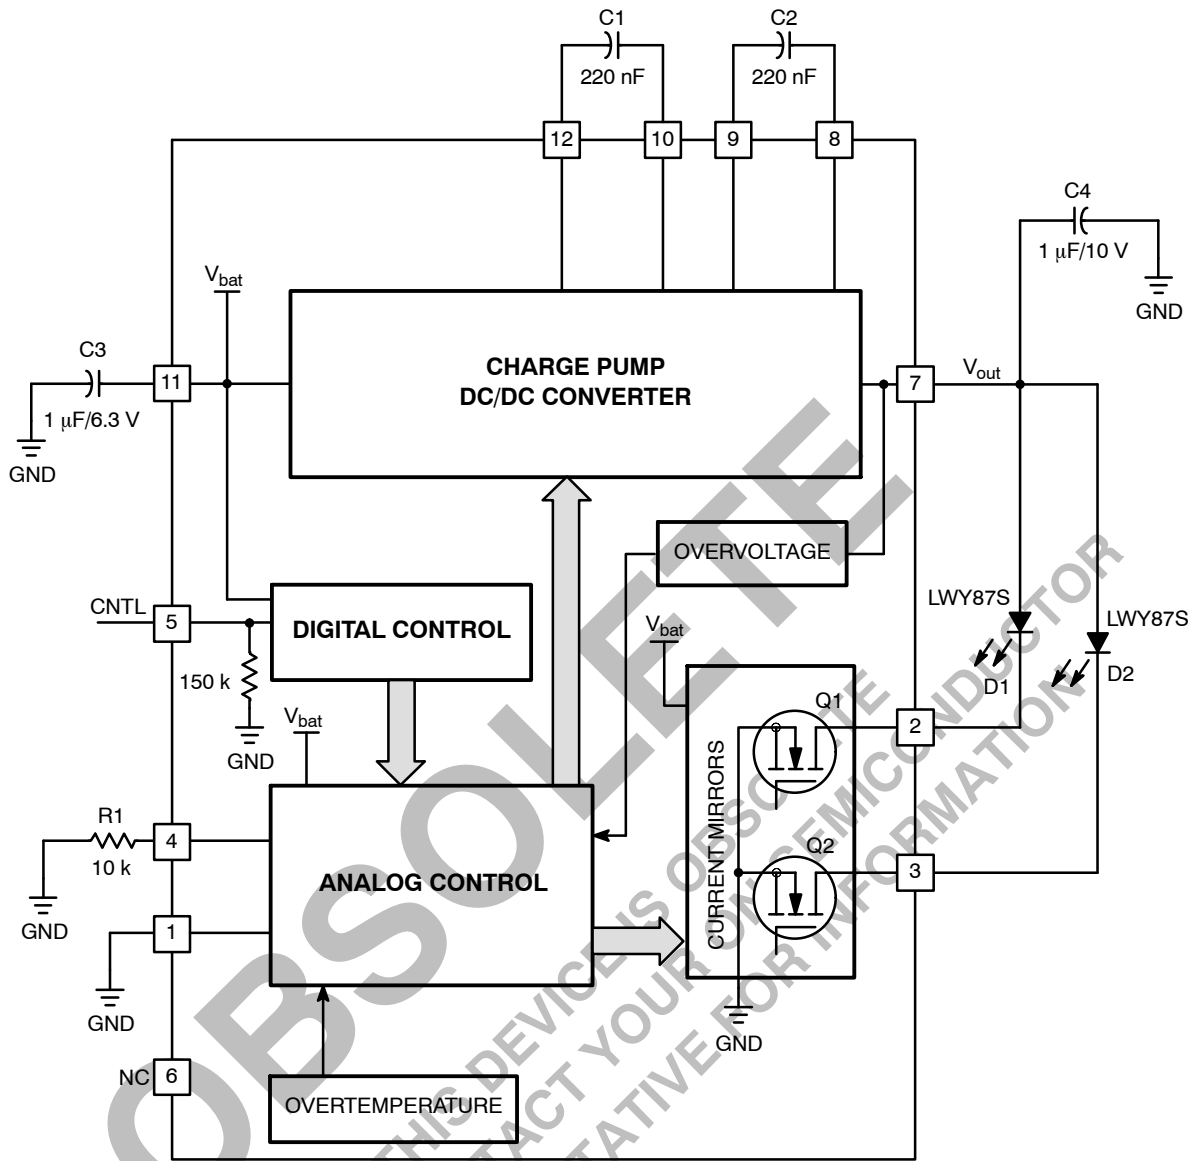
C1
220 nF

C2
220 nF

12 10 9 8

C4
$1\ \mu F/10\ V$

GND

$V_{bat}$

C3
11
$1\ \mu F/6.3\ V$
GND

CHARGE PUMP
DC/DC CONVERTER

7 $V_{out}$

OVERVOLTAGE

CNTL 5

DIGITAL CONTROL

LWY87S
LWY87S

150 k
GND

$V_{bat}$

$V_{bat}$

D1
D2

Q1
2

R1
10 k
4
GND

ANALOG CONTROL

CURRENT MIRRORS

Q2
3

1
GND

GND

NC 6

OVERTEMPERATURE

OBSOLETE

THIS DEVICE IS OBSOLETE
CONTACT YOUR ON SEMICONDUCTOR
REPRESENTATIVE FOR INFORMATION